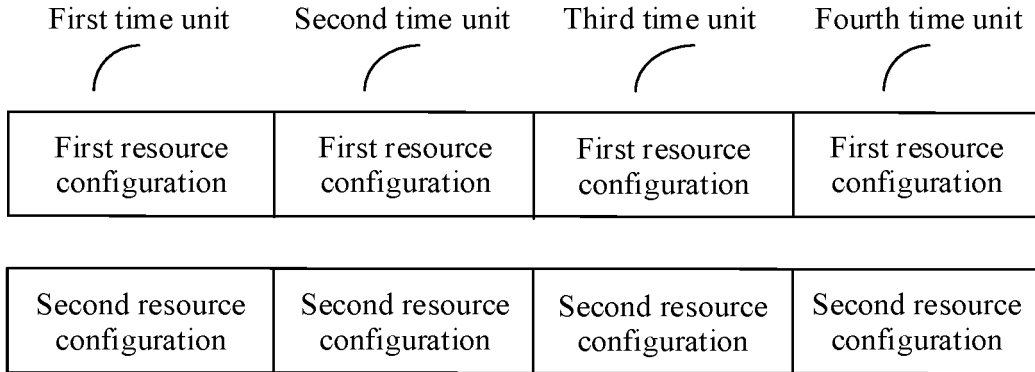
First time unit

Second time unit

Third time unit

Fourth time unit

First resource configuration

First resource configuration

First resource configuration

First resource configuration

Second resource configuration

Second resource configuration

Second resource configuration

Second resource configuration